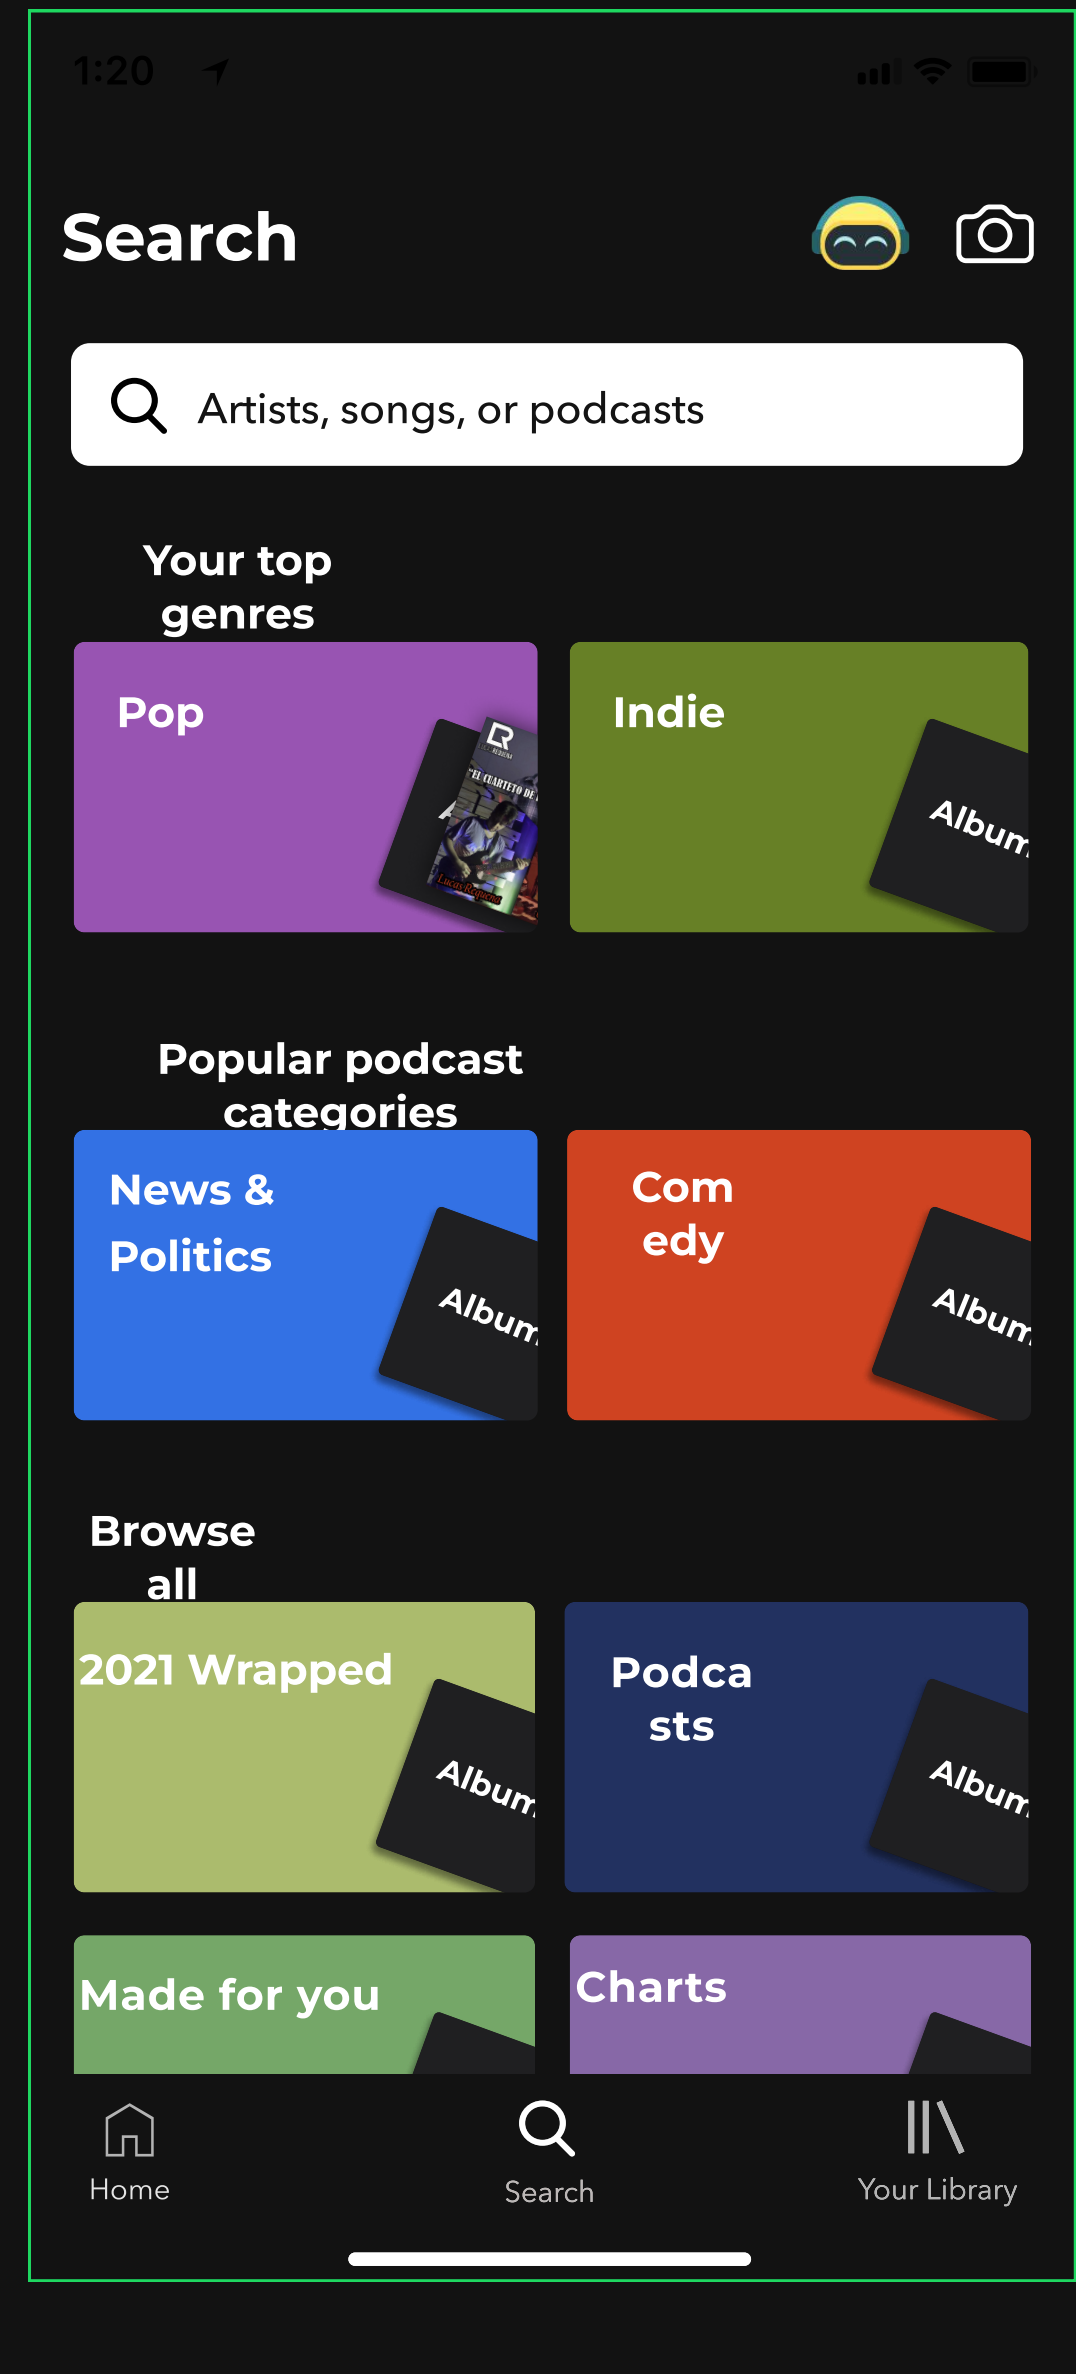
1:20

Search

Artists, songs, or podcasts

Your top genres

Pop

EL CUARTETO DE

Lucas Requena

Indie

Album

Popular podcast categories

News & Politics

Album

Com edy

Album

Browse all

2021 Wrapped

Album

Podca sts

Album

Made for you

Charts

Home

Search

Your Library